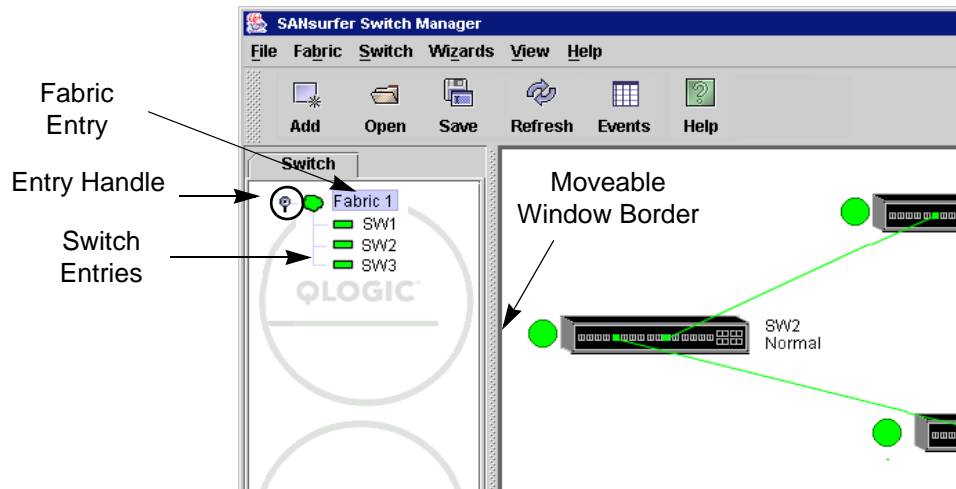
SANsurfer Switch Manager

File Fabric Switch Wizards View Help

Add Open Save Refresh Events Help

Fabric Entry

Entry Handle

Switch Entries

Switch

Fabric 1

SW1

SW2

SW3

QLOGIC

Moveable Window Border

SW2
Normal